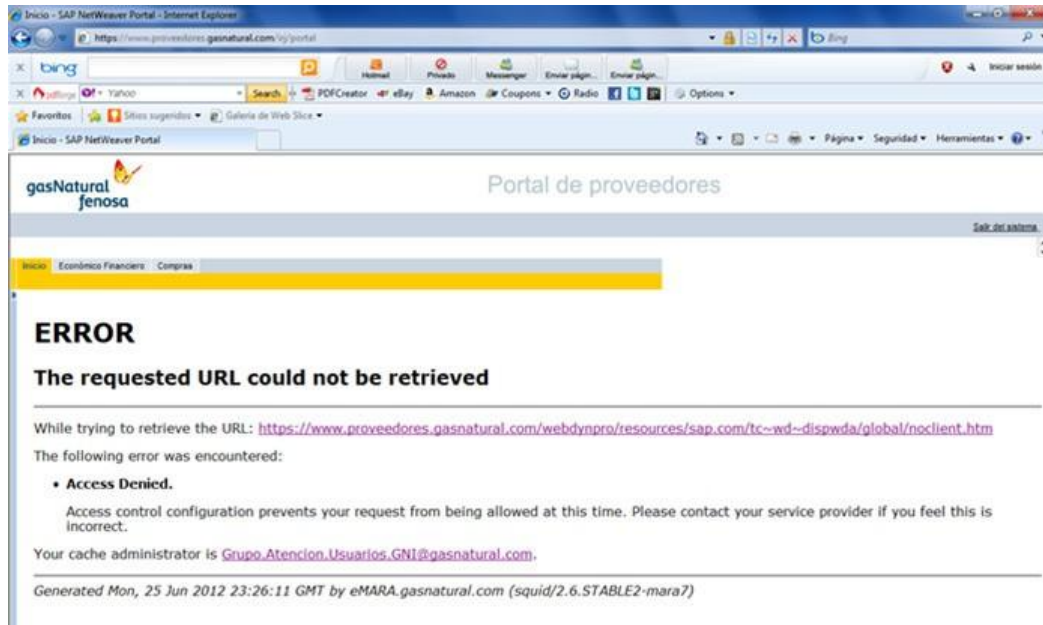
Inicio - SAP NetWeaver Portal - Internet Explorer

https://www.proveedores.gasnatural.com/irj/portal

Bing

bing

Hotmail Privado Messenger Enviar página... Enviar página...

Iniciar sesión

Yahoo

Search PDFCreator eBay Amazon Coupons Radio Options

Favoritos Sitios sugeridos Galería de Web Slice

Inicio - SAP NetWeaver Portal

Página Seguridad Herramientas

gasNatural fenosa

Portal de proveedores

Salir del sistema

Inicio Económico Financiero Compras

ERROR

The requested URL could not be retrieved

While trying to retrieve the URL: https://www.proveedores.gasnatural.com/webdynpro/resources/sap.com/tc~wd~dispwda/global/noclient.htm

The following error was encountered:

• Access Denied.

Access control configuration prevents your request from being allowed at this time. Please contact your service provider if you feel this is incorrect.

Your cache administrator is Grupo.Atencion.Usuarios.GNI@gasnatural.com.

Generated Mon, 25 Jun 2012 23:26:11 GMT by eMARA.gasnatural.com (squid/2.6.STABLE2-mara7)